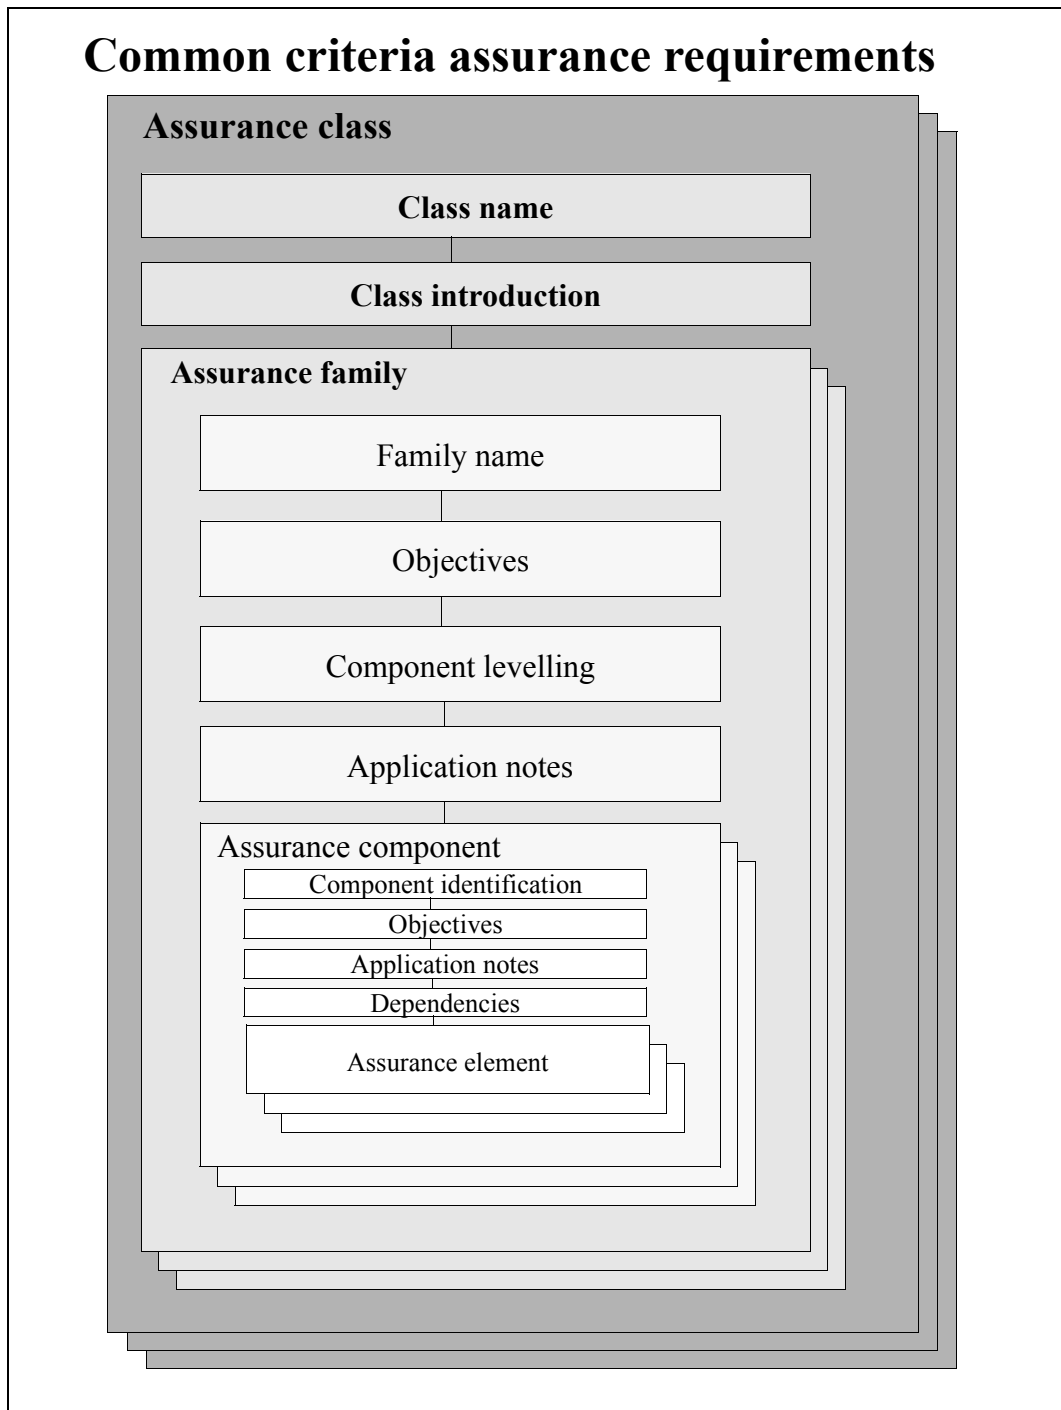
Common criteria assurance requirements

Assurance class

Class name

Class introduction

Assurance family

Family name

Objectives

Component levelling

Application notes

Assurance component

Component identification

Objectives

Application notes

Dependencies

Assurance element